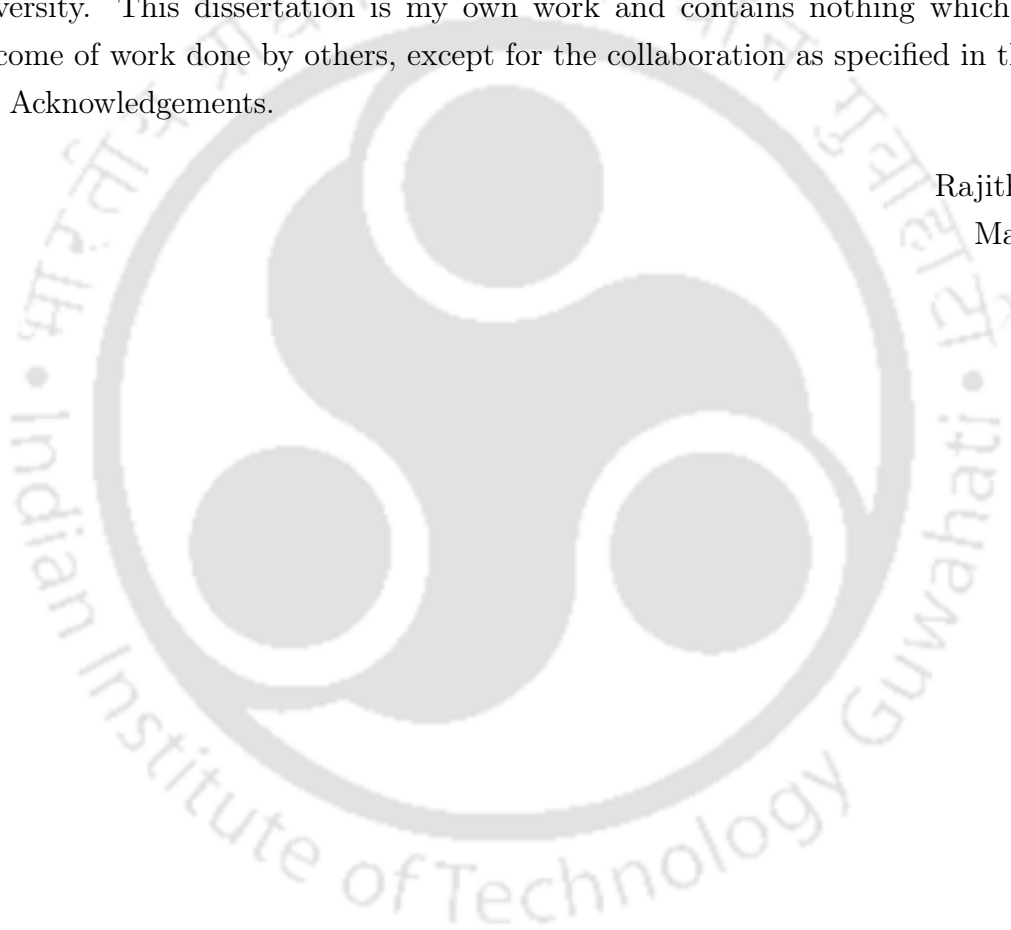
versity. This dissertation is my own work and contains nothing which come of work done by others, except for the collaboration as specified in th Acknowledgements.

Rajitl
Ma

• Indian Institute of Technology Guwahati •